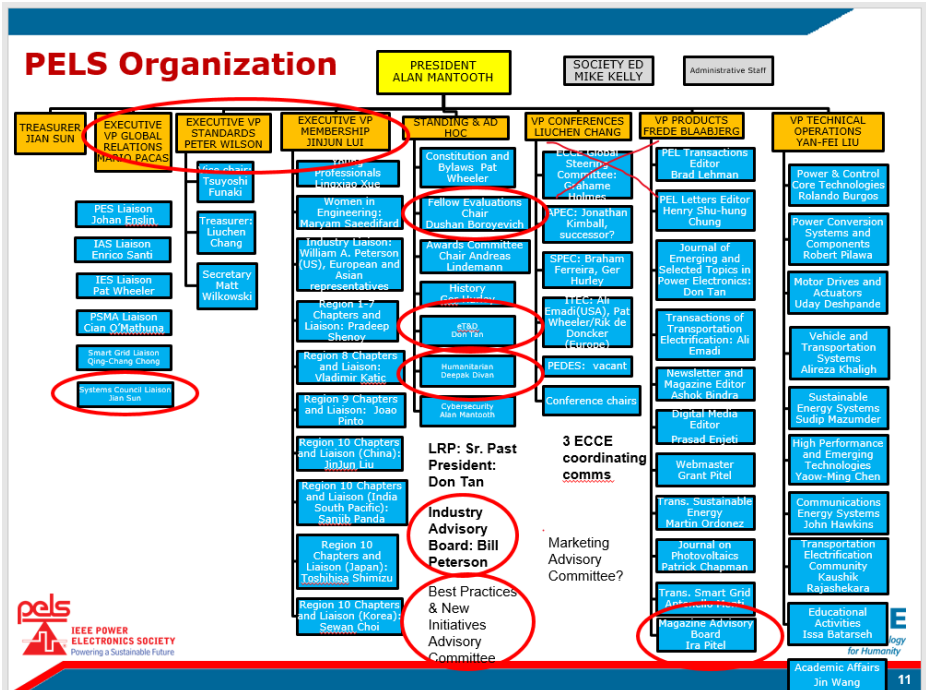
PELS Organization

PRESIDENT
ALAN MANTOOTH

SOCIETY ED
MIKE KELLY

Administrative Staff

TREASURER
JIAN SUN

EXECUTIVE VP GLOBAL RELATIONS
MARIO PACAS

EXECUTIVE VP STANDARDS
PETER WILSON

EXECUTIVE VP MEMBERSHIP
JINJUN LUI

STANDING & AD HOC

VP CONFERENCES
LIUCHEN CHANG

VP PRODUCTS
FREDE BLAABJERG

VP TECHNICAL OPERATIONS
YAN-FEI LIU

PES Liaison
Johan Enslin

IAS Liaison
Enrico Santi

IES Liaison
Pat Wheeler

PSMA Liaison
Cian O'Mathuna

Smart Grid Liaison
Qing-Chang Chong

Systems Council Liaison
Jian Sun

Vice chair:
Tsuyoshi Funaki

Treasurer:
Liuchen Chang

Secretary
Matt Wilkowski

Young Professionals
Lingxiao Xue

Women in Engineering:
Maryam Saeedifard

Industry Liaison:
William A. Peterson (US), European and Asian representatives

Region 1-7 Chapters and Liaison: Pradeep Shenoy

Region 8 Chapters and Liaison:
Vladimir Katic

Region 9 Chapters and Liaison: Joao Pinto

Region 10 Chapters and Liaison (China):
JinJun Liu

Region 10 Chapters and Liaison (India South Pacific):
Sanjib Panda

Region 10 Chapters and Liaison (Japan):
Toshihisa Shimizu

Region 10 Chapters and Liaison (Korea):
Sewan Choi

Constitution and Bylaws Pat Wheeler

Fellow Evaluations Chair
Dushan Boroyevich

Awards Committee Chair Andreas Lindemann

History
Ger Hurley

eT&D
Don Tan

Humanitarian
Deepak Divan

Cybersecurity
Alan Mantooth

ECCE Global Steering Committee: Grahame Holmes

APEC: Jonathan Kimball, successor?

SPEC: Braham Ferreira, Ger Hurley

ITEC: Ali Emadi(USA), Pat Wheeler/Rik de Doncker (Europe)

PEDES: vacant

Conference chairs

LRP: Sr. Past President: Don Tan

3 ECCE coordinating comms

Industry Advisory Board: Bill Peterson

Marketing Advisory Committee?

Best Practices & New Initiatives Advisory Committee

PEL Transactions Editor
Brad Lehman

PEL Letters Editor
Henry Shu-hung Chung

Journal of Emerging and Selected Topics in Power Electronics:
Don Tan

Transactions of Transportation Electrification: Ali Emadi

Newsletter and Magazine Editor
Ashok Bindra

Digital Media Editor
Prasad Enjeti

Webmaster
Grant Pitel

Trans. Sustainable Energy
Martin Ordonez

Journal on Photovoltaics
Patrick Chapman

Trans. Smart Grid
Antonello Monti

Magazine Advisory Board
Ira Pitel

Power & Control Core Technologies
Rolando Burgos

Power Conversion Systems and Components
Robert Pilawa

Motor Drives and Actuators
Uday Deshpande

Vehicle and Transportation Systems
Alireza Khaligh

Sustainable Energy Systems
Sudip Mazumder

High Performance and Emerging Technologies
Yaow-Ming Chen

Communications Energy Systems
John Hawkins

Transportation Electrification Community
Kaushik Rajashekara

Educational Activities
Issa Batarseh

Academic Affairs
Jin Wang

pels
IEEE POWER ELECTRONICS SOCIETY
Powering a Sustainable Future

E
ology
for Humanity

11